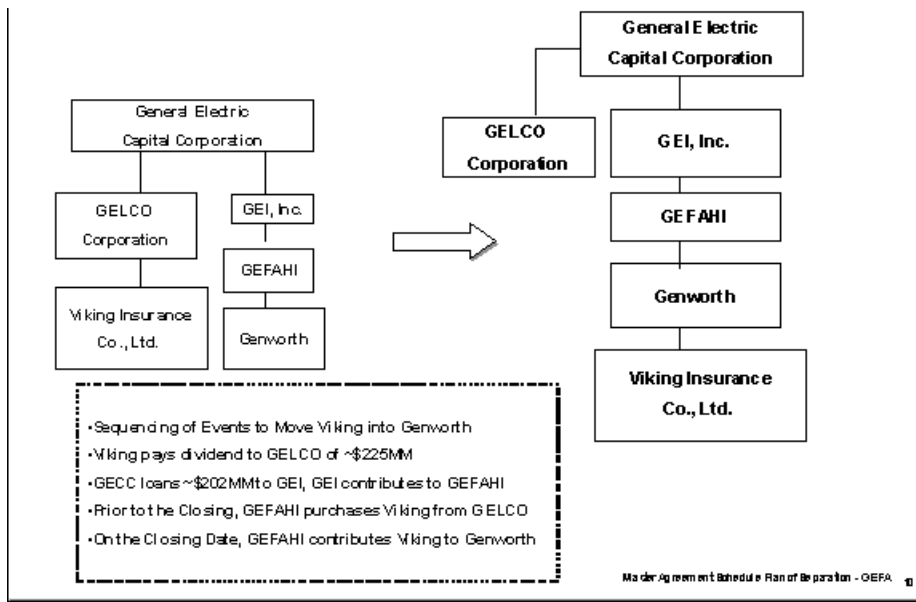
General Electric Capital Corporation

GELCO Corporation

GEI, Inc.

GEFAHI

Viking Insurance Co., Ltd.

Genworth

General Electric Capital Corporation

GELCO Corporation

GEI, Inc.

GEFAHI

Genworth

Viking Insurance Co., Ltd.

•Sequencing of Events to Move Viking into Genworth
•Viking pays dividend to GELCO of ~$225MM
•GECC loans ~$202MM to GEI, GEI contributes to GEFAHI
•Prior to the Closing, GEFAHI purchases Viking from GELCO
•On the Closing Date, GEFAHI contributes Viking to Genworth

Master Agreement Schedule Plan of Separation - GEFA 10